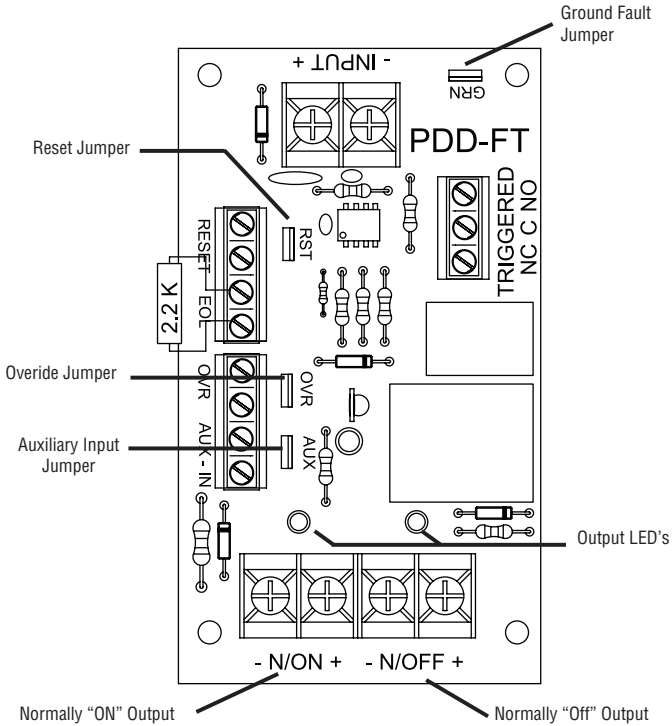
Ground Fault Jumper

- INPUT +

GRN

PDD-FT

Reset Jumper

RST

TRIGGERED
NC C NO

RESET
EOL

2.2 K

Overide Jumper

OVR

OVR

Auxiliary Input Jumper

AUX - IN

AUX

Output LED's

- N/ON +
- N/OFF +

Normally "ON" Output

Normally "Off" Output